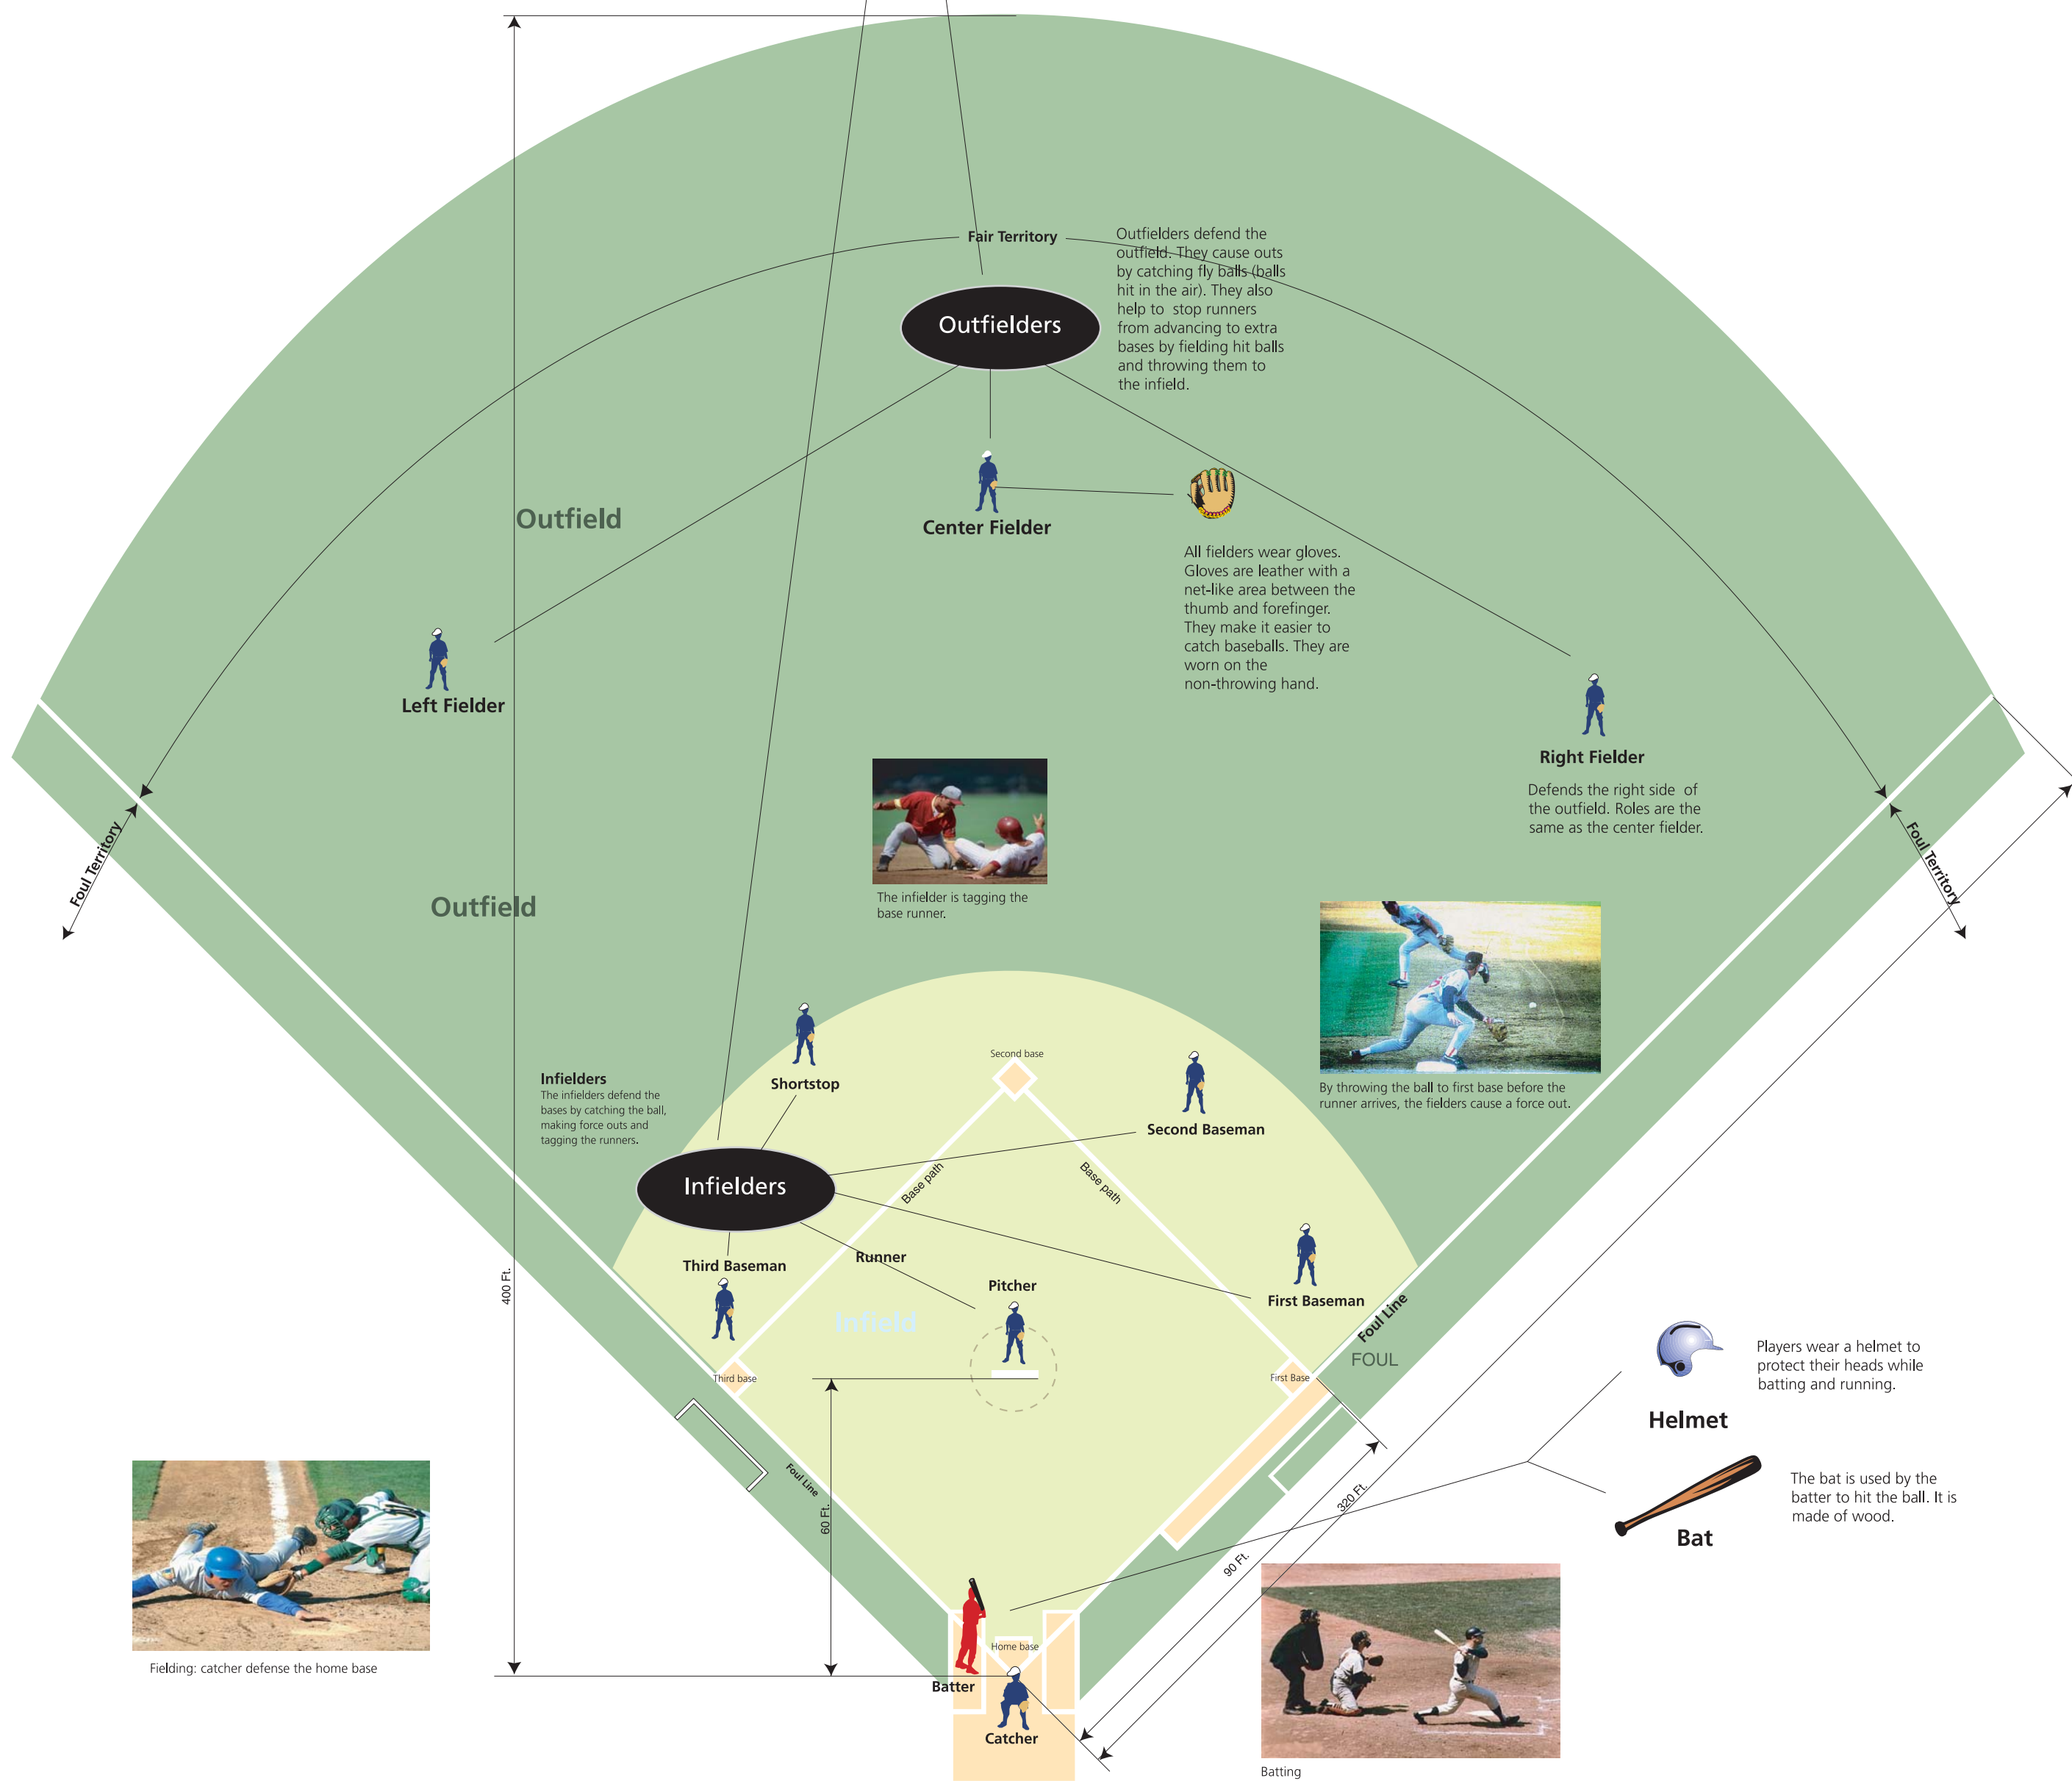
Fair Territory

Outfielders defend the outfield. They cause outs by catching fly balls (balls hit in the air). They also help to stop runners from advancing to extra bases by fielding hit balls and throwing them to the infield.

Outfielders

Outfield

Center Fielder

All fielders wear gloves. Gloves are leather with a net-like area between the thumb and forefinger. They make it easier to catch baseballs. They are worn on the non-throwing hand.

Left Fielder

Right Fielder

Defends the right side of the outfield. Roles are the same as the center fielder.

Foul Territory

Outfield

The infielder is tagging the base runner.

Foul Territory

By throwing the ball to first base before the runner arrives, the fielders cause a force out.

Second base

Shortstop

Infielders
The infielders defend the bases by catching the ball, making force outs and tagging the runners.

Second Baseman

Base path

Base path

Infielders

Third Baseman

Runner

Pitcher

First Baseman

Foul Line

FOUL

400 Ft.

Infield

Third base

First Base

Players wear a helmet to protect their heads while batting and running.

Helmet

Foul Line

60 Ft.

320 Ft.

The bat is used by the batter to hit the ball. It is made of wood.

Bat

90 Ft.

Fielding: catcher defense the home base

Home base

Batter

Catcher

Batting